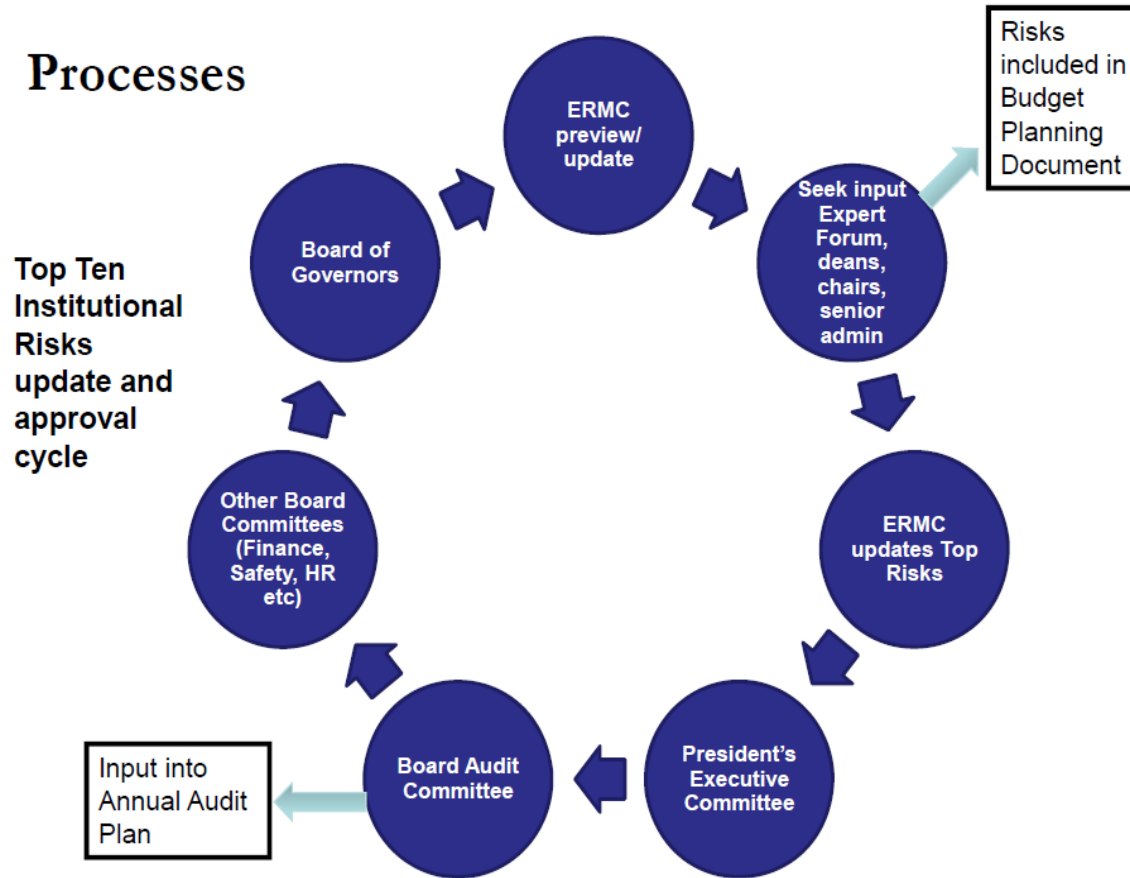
Processes

Top Ten Institutional Risks update and approval cycle

ERMC preview/ update

Seek input Expert Forum, deans, chairs, senior admin

Risks included in Budget Planning Document

ERMC updates Top Risks

President's Executive Committee

Board Audit Committee

Input into Annual Audit Plan

Other Board Committees (Finance, Safety, HR etc)

Board of Governors